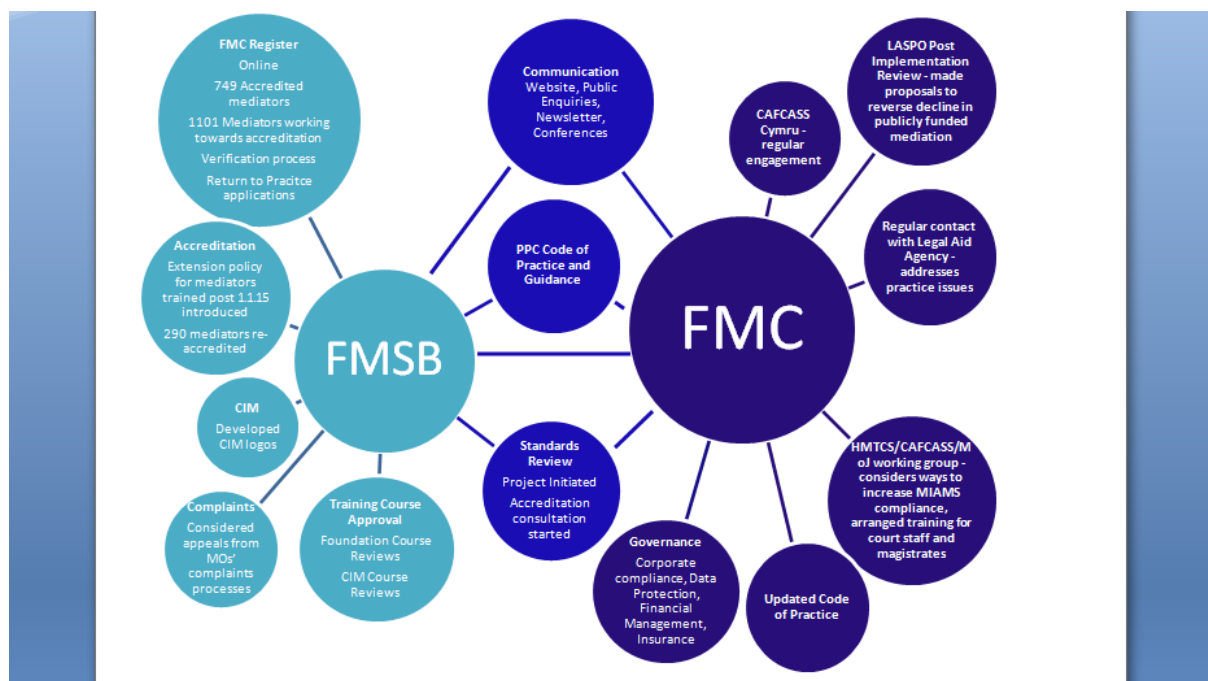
FMC Register
Online
749 Accredited mediators
1101 Mediators working towards accreditation
Verification process
Return to Pracitce applications

Accreditation
Extension policy for mediators trained post 1.1.15 introduced
290 mediators re-accredited

CIM
Developed CIM logos

Complaints
Considered appeals from MOs' complaints processes

Training Course Approval
Foundation Course Reviews
CIM Course Reviews

FMSB

Communication
Website, Public Enquiries, Newsletter, Conferences

PPC Code of Practice and Guidance

Standards Review
Project Initiated
Accreditation consultation started

FMC

CAFCASS Cymru - regular engagement

LASPO Post Implementation Review - made proposals to reverse decline in publicly funded mediation

Regular contact with Legal Aid Agency - addresses practice issues

HMTCS/CAFCASS/MoJ working group - considers ways to increase MIAMS compliance, arranged training for court staff and magistrates

Updated Code of Practice

Governance
Corporate compliance, Data Protection, Financial Management, Insurance